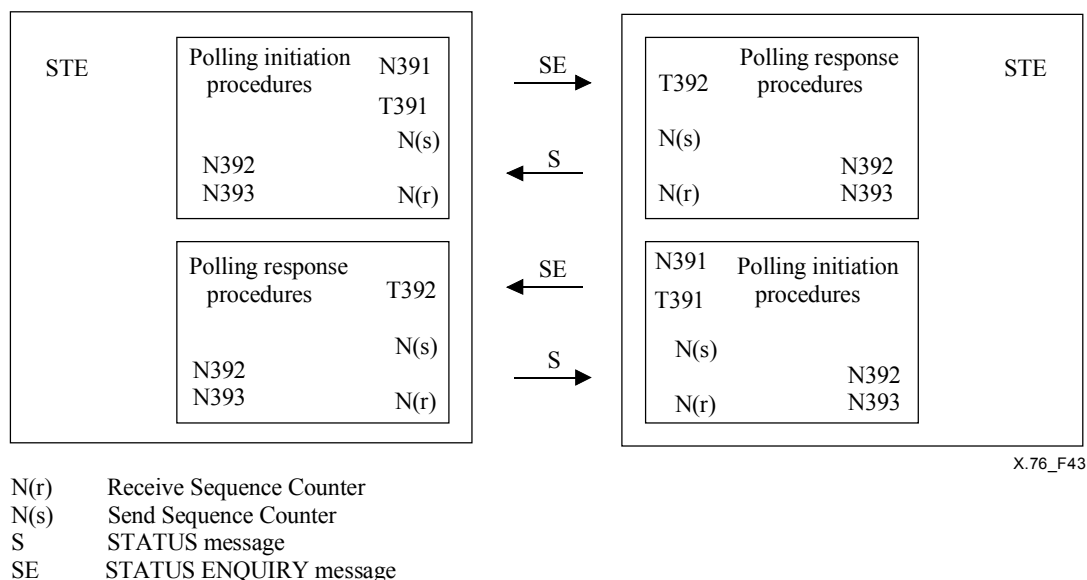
STE

Polling initiation procedures

N391

T391

N(s)

N392

N393

N(r)

SE

S

Polling response procedures

T392

N(s)

N392

N393

N(r)

STE

T392

Polling response procedures

N(s)

N392

N(r)

N393

SE

S

N391

Polling initiation procedures

T391

N(s)

N392

N(r)

N393

X.76_F43

N(r) Receive Sequence Counter
N(s) Send Sequence Counter
S STATUS message
SE STATUS ENQUIRY message